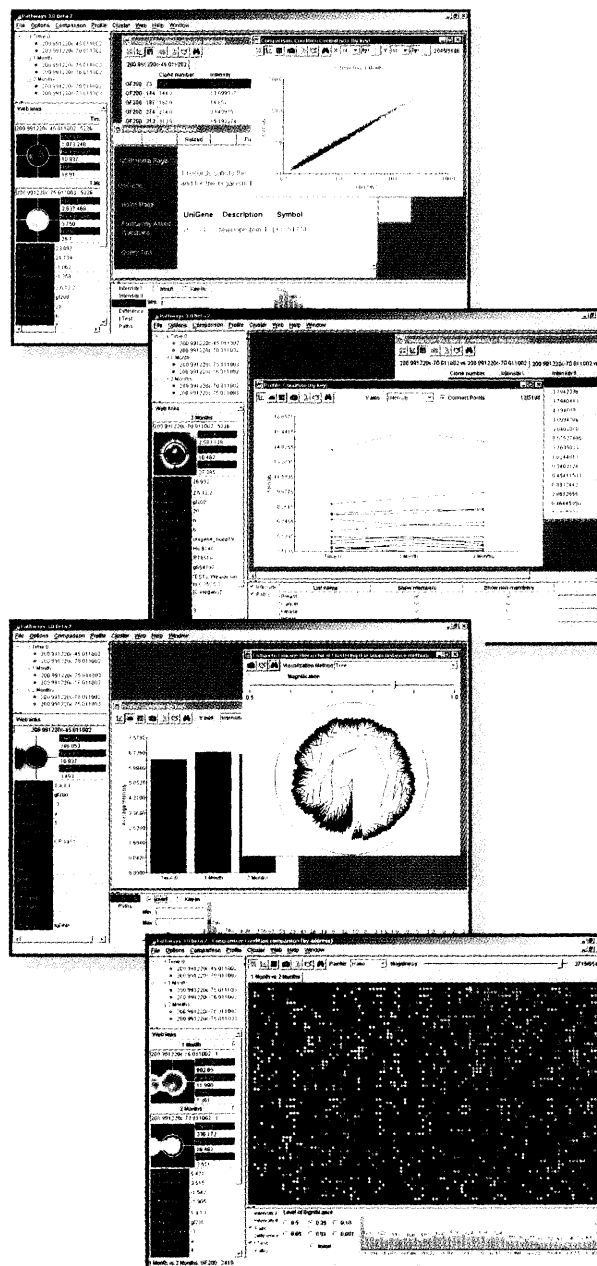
File Options Comparison Profile Cluster Web Help Window

200.991220r.45.011002

Clone number Intensity

UniGene Description Symbol

Web links

Intensity

File Options Comparison Profile Cluster Web Help Window

Web links

2 Months

Correct Points

List name

File Options Comparison Profile Cluster Web Help Window

Web links

200.991220r.45.011002

Visualization Method

Magnification

Time 0

1 Month

2 Months

Min

Max

File Options Comparison Profile Cluster Web Help Window

Web links

1 Month

2 Months

1 Month vs 2 Months

Magnitude

Level of Significance

0.5

0.05

0.01

1 Month vs 2 Months